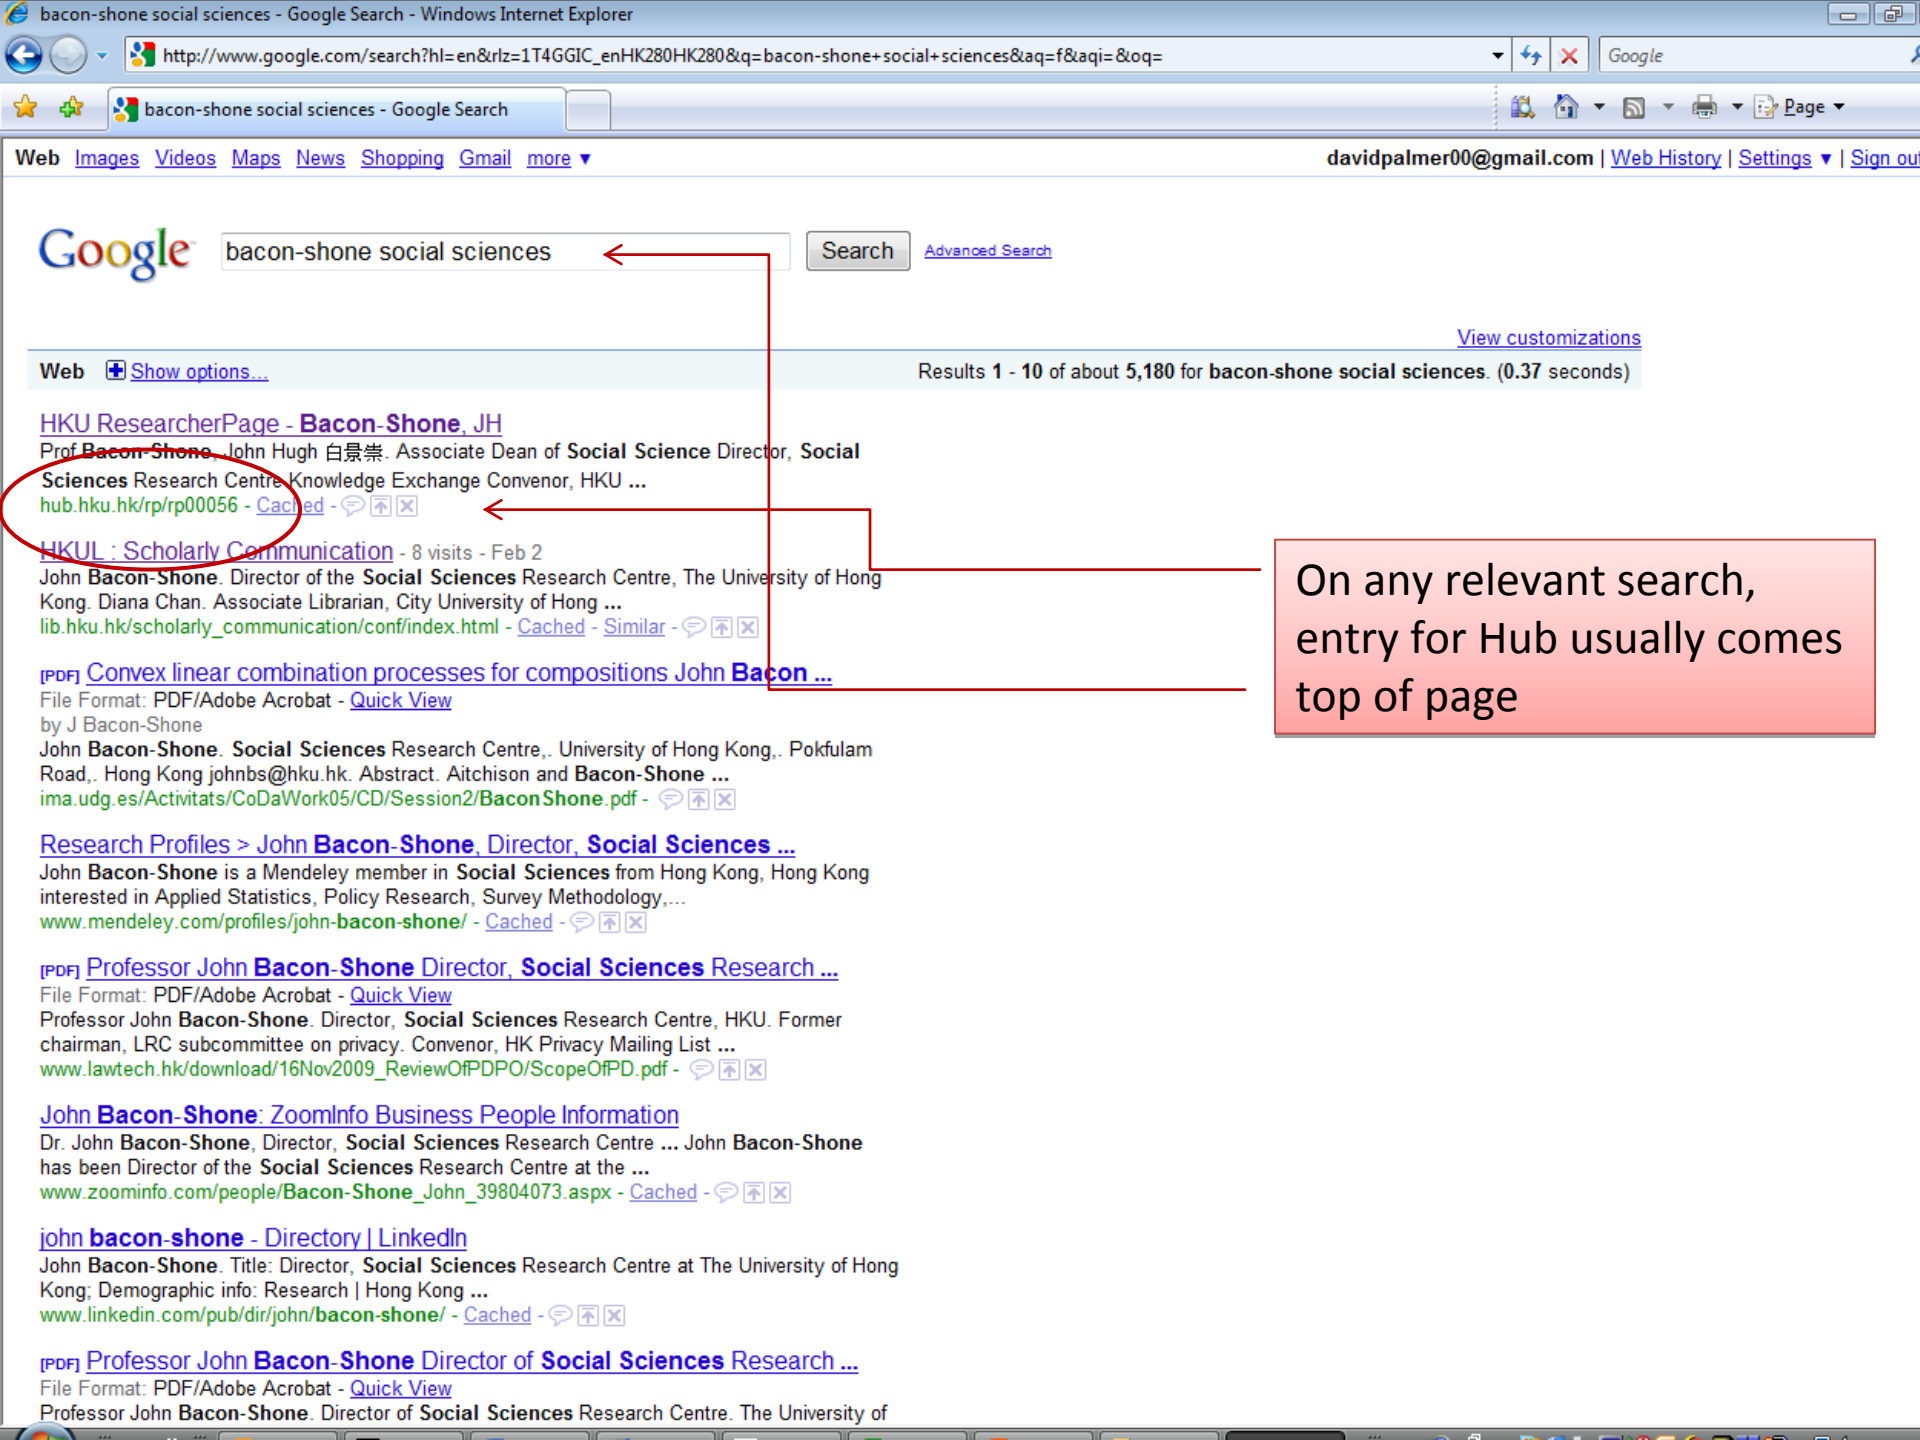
bacon-shone social sciences - Google Search - Windows Internet Explorer

http://www.google.com/search?hl=en&rlz=1T4GGIC_enHK280HK280&q=bacon-shone+social+sciences&aq=f&aqi=&oq=

Google

bacon-shone social sciences - Google Search

Page

Web Images Videos Maps News Shopping Gmail more ▼ davidpalmer00@gmail.com | Web History | Settings ▼ | Sign out

Google bacon-shone social sciences Search Advanced Search

View customizations

Web Show options... Results 1 - 10 of about 5,180 for bacon-shone social sciences. (0.37 seconds)

HKU ResearcherPage - Bacon-Shone, JH
Prof Bacon-Shone, John Hugh 白景崇. Associate Dean of Social Science Director, Social Sciences Research Centre Knowledge Exchange Convenor, HKU ...
hub.hku.hk/rp/rp00056 - Cached -

HKUL : Scholarly Communication - 8 visits - Feb 2
John Bacon-Shone. Director of the Social Sciences Research Centre, The University of Hong Kong. Diana Chan. Associate Librarian, City University of Hong ...
lib.hku.hk/scholarly_communication/conf/index.html - Cached - Similar -

[PDF] Convex linear combination processes for compositions John Bacon ...
File Format: PDF/Adobe Acrobat - Quick View
by J Bacon-Shone
John Bacon-Shone. Social Sciences Research Centre,. University of Hong Kong,. Pokfulam Road,. Hong Kong johnbs@hku.hk. Abstract. Aitchison and Bacon-Shone ...
ima.udg.es/Activitats/CoDaWork05/CD/Session2/BaconShone.pdf -

Research Profiles > John Bacon-Shone, Director, Social Sciences ...
John Bacon-Shone is a Mendeley member in Social Sciences from Hong Kong, Hong Kong interested in Applied Statistics, Policy Research, Survey Methodology,...
www.mendeley.com/profiles/john-bacon-shone/ - Cached -

[PDF] Professor John Bacon-Shone Director, Social Sciences Research ...
File Format: PDF/Adobe Acrobat - Quick View
Professor John Bacon-Shone. Director, Social Sciences Research Centre, HKU. Former chairman, LRC subcommittee on privacy. Convenor, HK Privacy Mailing List ...
www.lawtech.hk/download/16Nov2009_ReviewOfPDPO/ScopeOfPD.pdf -

John Bacon-Shone: ZoomInfo Business People Information
Dr. John Bacon-Shone, Director, Social Sciences Research Centre ... John Bacon-Shone has been Director of the Social Sciences Research Centre at the ...
www.zoominfo.com/people/Bacon-Shone_John_39804073.aspx - Cached -

john bacon-shone - Directory | LinkedIn
John Bacon-Shone. Title: Director, Social Sciences Research Centre at The University of Hong Kong; Demographic info: Research | Hong Kong ...
www.linkedin.com/pub/dir/john/bacon-shone/ - Cached -

[PDF] Professor John Bacon-Shone Director of Social Sciences Research ...
File Format: PDF/Adobe Acrobat - Quick View
Professor John Bacon-Shone. Director of Social Sciences Research Centre. The University of

On any relevant search, entry for Hub usually comes top of page